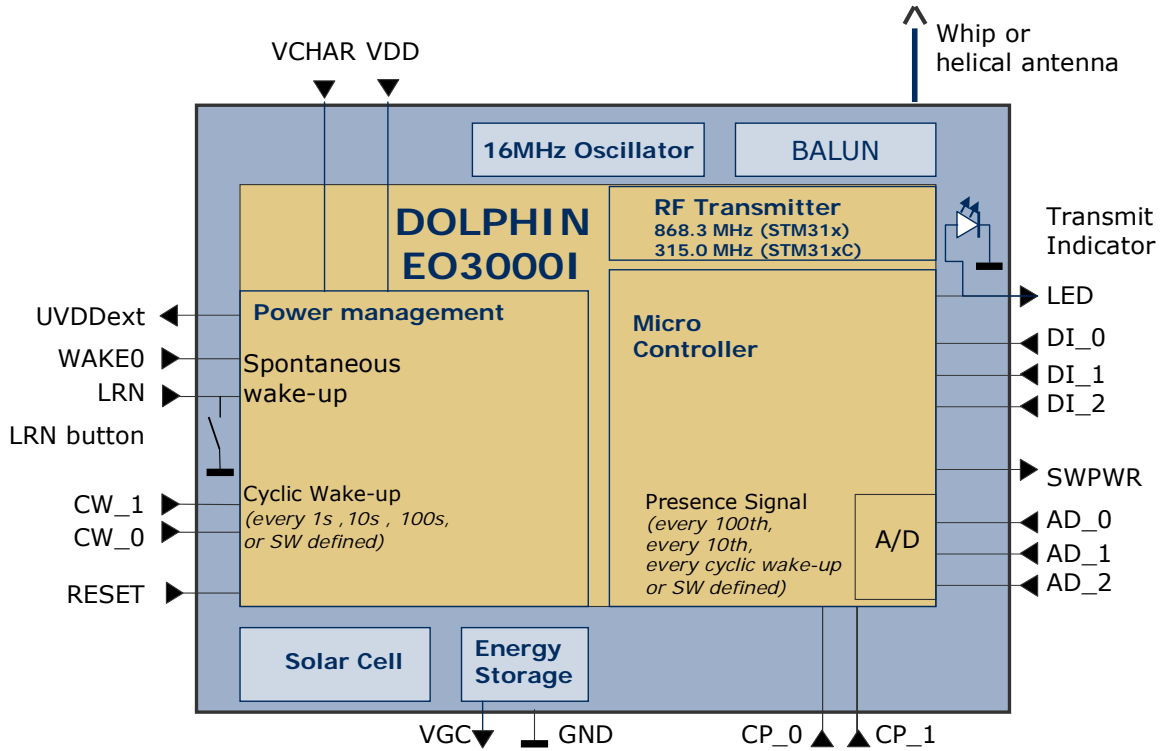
VCHAR VDD

Whip or helical antenna

16MHz Oscillator

BALUN

DOLPHIN EO3000I

RF Transmitter
868.3 MHz (STM31x)
315.0 MHz (STM31xC)

Transmit Indicator

UVDDext

Power management

WAKE0

Spontaneous wake-up

LRN

LRN button

CW_1

CW_0

Cyclic Wake-up
(every 1s ,10s , 100s, or SW defined)

RESET

Micro Controller

LED

DI_0

DI_1

DI_2

SWPWR

Presence Signal
(every 100th, every 10th, every cyclic wake-up or SW defined)

A/D

AD_0

AD_1

AD_2

Solar Cell

Energy Storage

VGC

GND

CP_0

CP_1